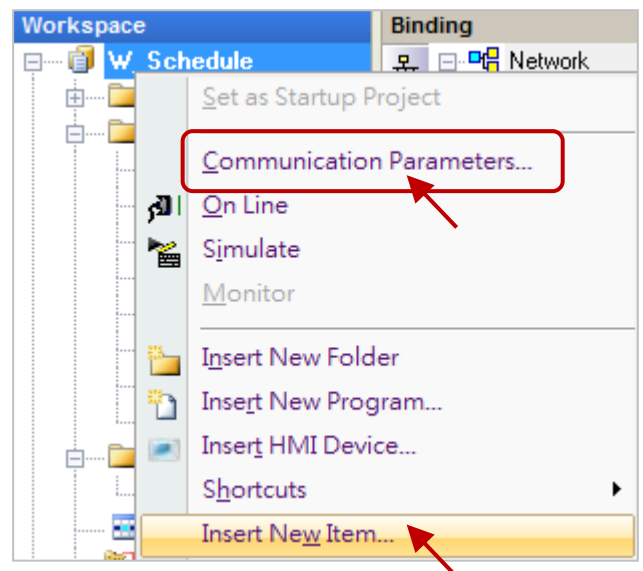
Workspace
W_Schedule
Binding
Network
Set as Startup Project
Communication Parameters...
On Line
Simulate
Monitor
Insert New Folder
Insert New Program...
Insert HMI Device...
Shortcuts
Insert New Item...